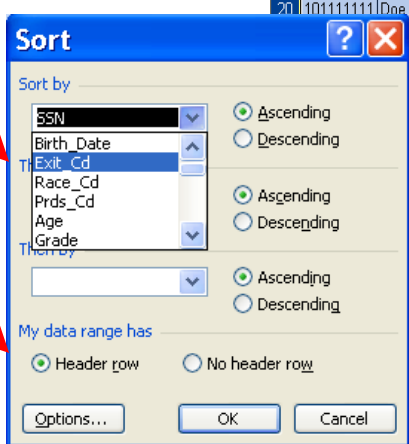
20 101111111 Doe

Sort

Sort by

SSN

Birth_Date
Exit_Cd
Race_Cd
Prds_Cd
Age
Grade

Ascending
Descending

Th

Ascending
Descending

Then by

Ascending
Descending

My data range has

Header row
No header row

Options...
OK
Cancel